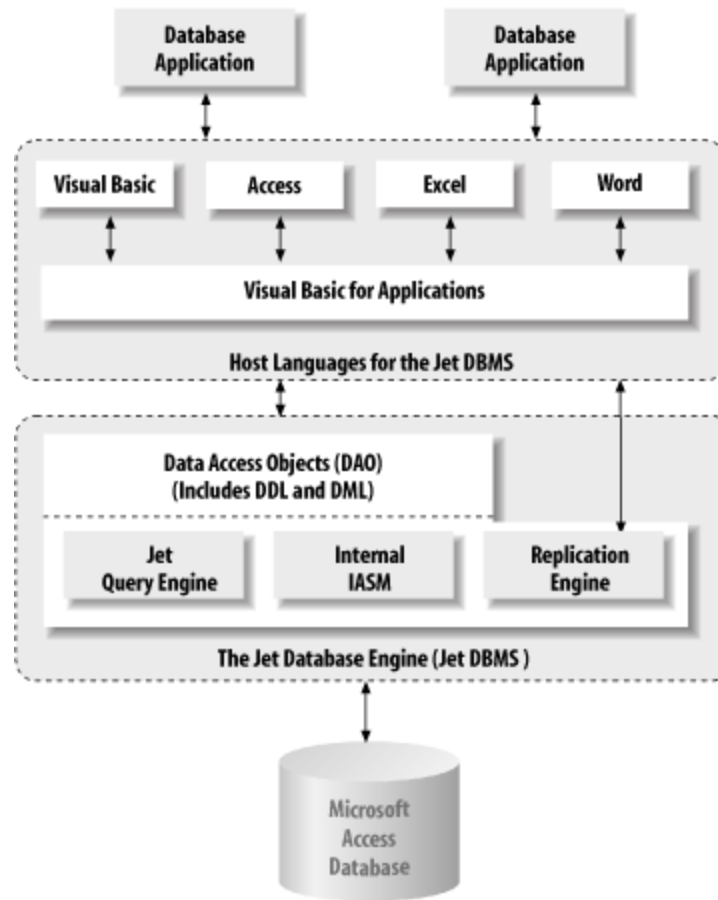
Database Application

Database Application

Visual Basic

Access

Excel

Word

Visual Basic for Applications

Host Languages for the Jet DBMS

Data Access Objects (DAO) (Includes DDL and DML)

Jet Query Engine

Internal IASM

Replication Engine

The Jet Database Engine (Jet DBMS )

Microsoft Access Database